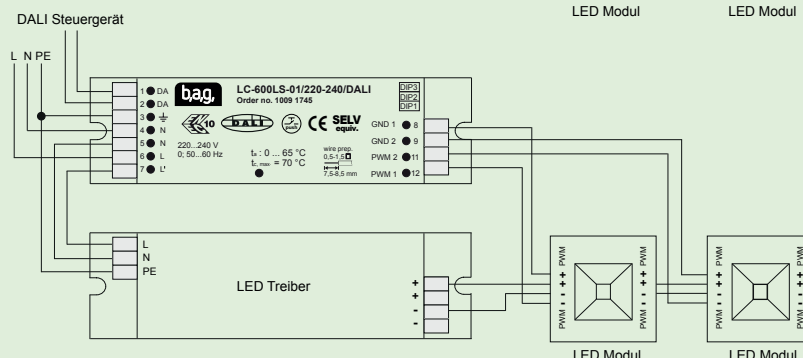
DALI Steuergerät

LED Modul

LED Modul

L N PE

1 DA
2 DA
3 $\perp$
4 N
5 N
6 L
7 L'

b.a.g.

LC-600LS-01/220-240/DALI
Order no. 1009 1745

DIP3
DIP2
DIP1

10 DALI CE SELV equiv.

220...240 V
0; 50...60 Hz

$t_a$ : 0 ... 65 °C
$t_{c,max}$ = 70 °C

wire prep.
0,5-1,5
7,5-8,5 mm

GND 1 8
GND 2 9
PWM 2 11
PWM 1 12

L
N
PE

LED Treiber

+
+
-
-

PWM
+
+
-
PWM

PWM
+
+
-
PWM

PWM
+
+
-
PWM

PWM
+
+
-
PWM

LED Modul

LED Modul